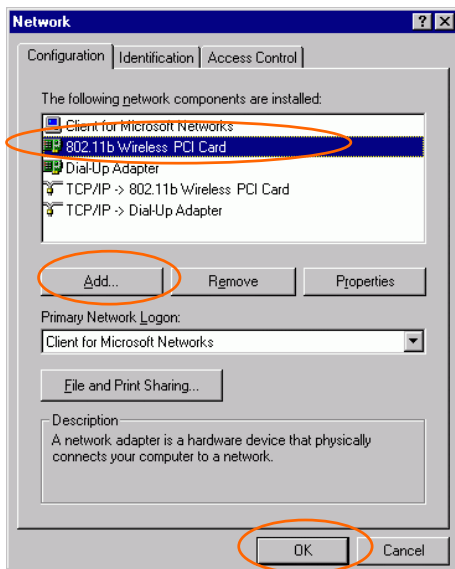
Network

? X

Configuration | Identification | Access Control

The following network components are installed:

Client for Microsoft Networks
802.11b Wireless PCI Card
Dial-Up Adapter
TCP/IP -> 802.11b Wireless PCI Card
TCP/IP -> Dial-Up Adapter

Add... | Remove | Properties

Primary Network Logon:

Client for Microsoft Networks

File and Print Sharing...

Description
A network adapter is a hardware device that physically connects your computer to a network.

OK | Cancel